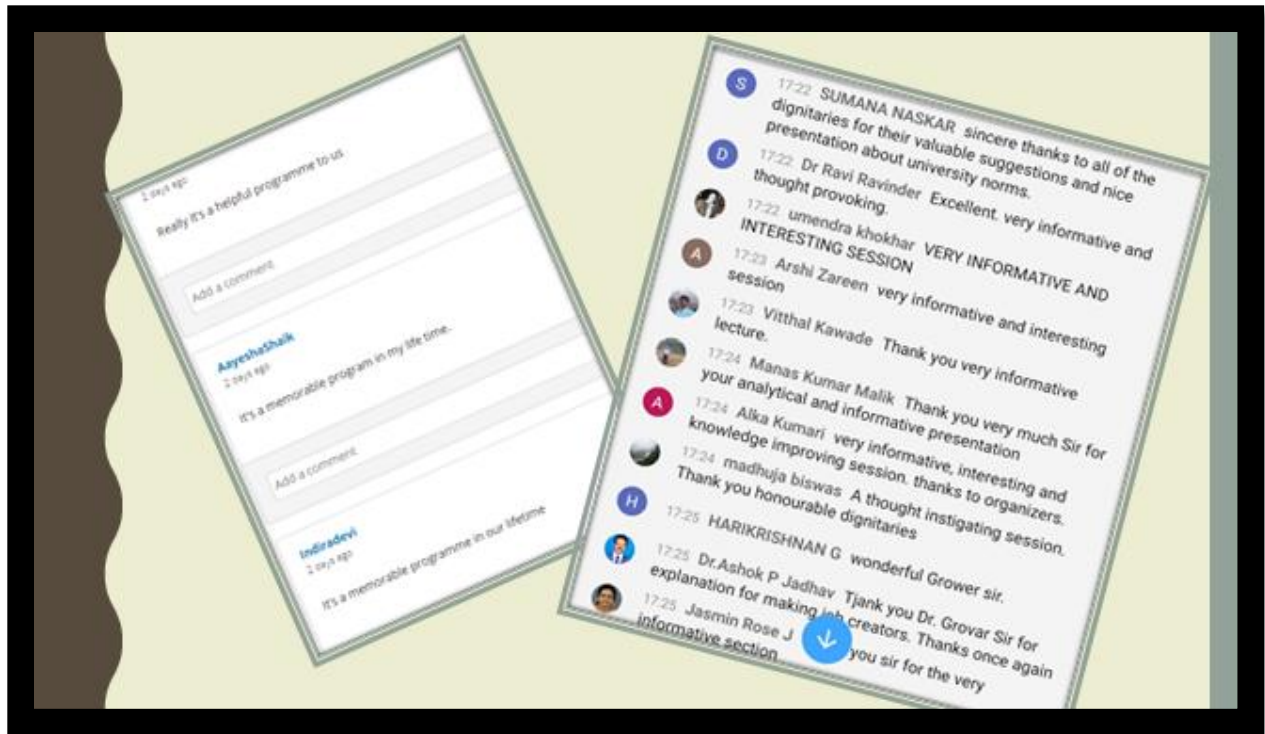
2 days ago

Really it's a helpful programme to us

Add a comment

AayeshaShaik
2 days ago

It's a memorable program in my life time..

Add a comment

Indiradevi
2 days ago

It's a memorable programme in our lifetime

S 17:22 SUMANA NASKAR sincere thanks to all of the dignitaries for their valuable suggestions and nice presentation about university norms.

D 17:22 Dr Ravi Ravinder Excellent. very informative and thought provoking.

17:22 umendra khokhar VERY INFORMATIVE AND INTERESTING SESSION

A 17:23 Arshi Zareen very informative and interesting session

17:23 Vitthal Kawade Thank you very informative lecture.

17:24 Manas Kumar Malik Thank you very much Sir for your analytical and informative presentation

A 17:24 Alka Kumari very informative, interesting and knowledge improving session. thanks to organizers.

17:24 madhuja biswas A thought instigating session. Thank you honourable dignitaries

H 17:25 HARIKRISHNAN G wonderful Grower sir.

17:25 Dr.Ashok P Jadhav Tjank you Dr. Grovar Sir for explanation for making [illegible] creators. Thanks once again

17:25 Jasmin Rose J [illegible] you sir for the very informative section.